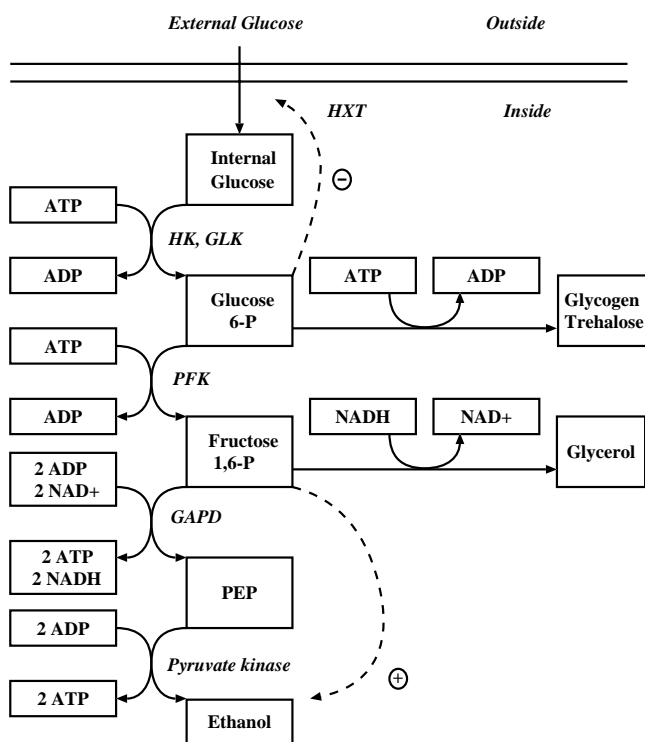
External Glucose

Outside

HXT

Inside

Internal Glucose

⊖

ATP

HK, GLK

ADP

Glucose 6-P

ATP

ADP

Glycogen Trehalose

ATP

PFK

ADP

Fructose 1,6-P

NADH

NAD+

Glycerol

2 ADP
2 NAD+

GAPD

2 ATP
2 NADH

PEP

2 ADP

Pyruvate kinase

⊕

2 ATP

Ethanol